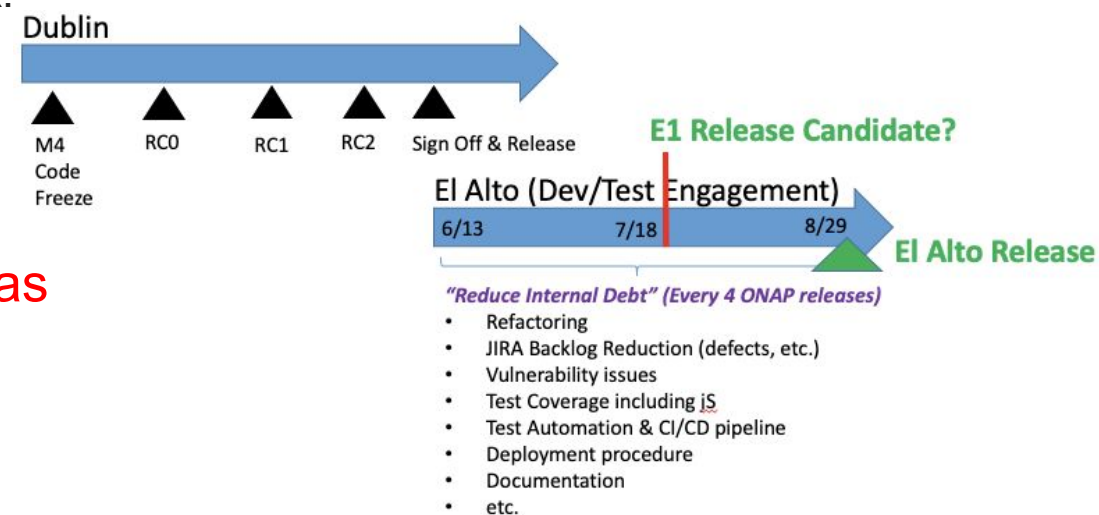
Dublin

M4 Code Freeze

RC0

RC1

RC2

Sign Off & Release

E1 Release Candidate?

El Alto (Dev/Test Engagement)

6/13

7/18

8/29

El Alto Release

as

"Reduce Internal Debt" (Every 4 ONAP releases)

- Refactoring
- JIRA Backlog Reduction (defects, etc.)
- Vulnerability issues
- Test Coverage including jS
- Test Automation & CI/CD pipeline
- Deployment procedure
- Documentation
- etc.